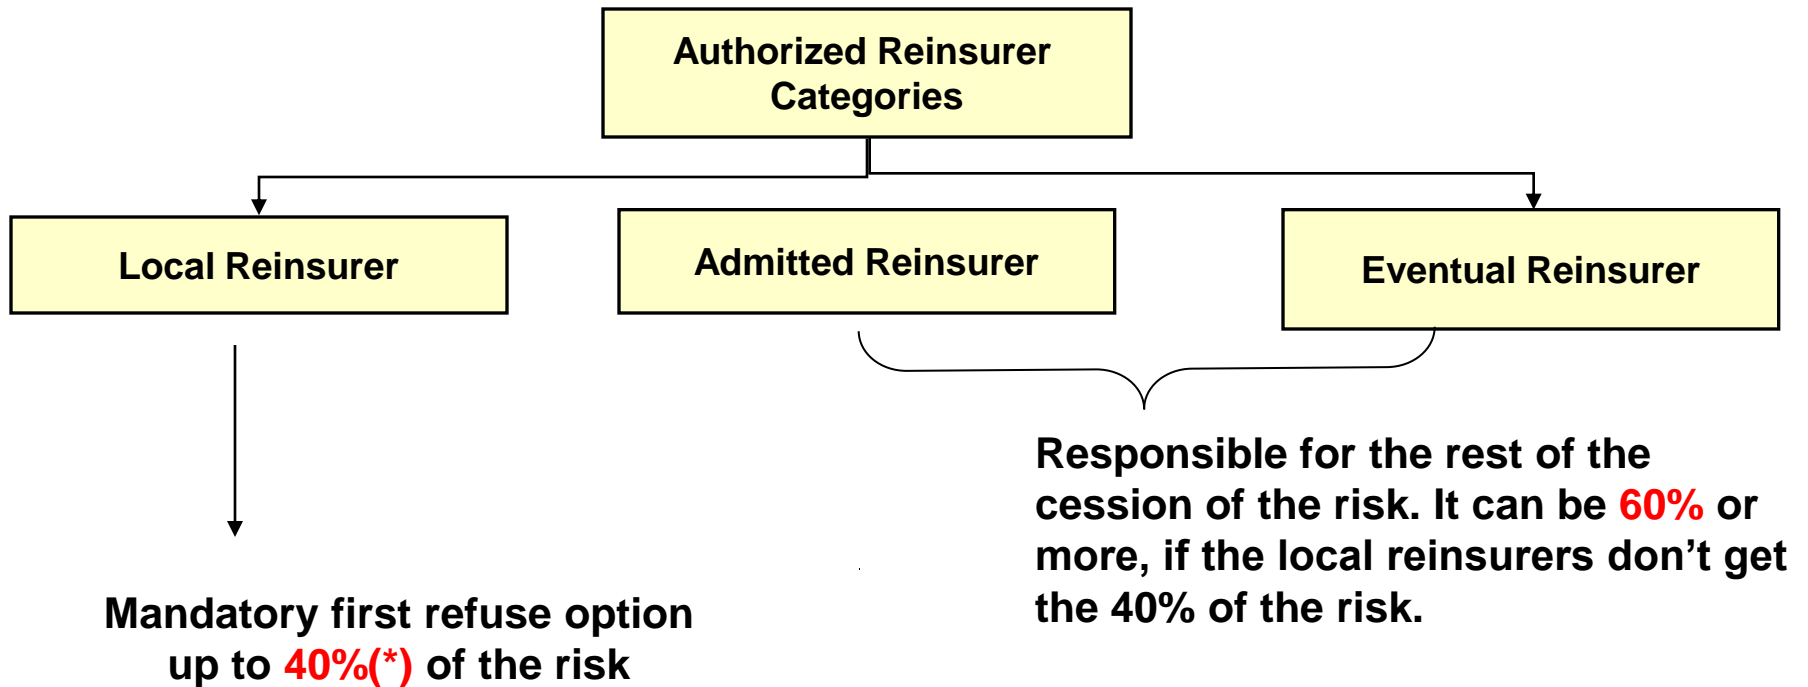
Authorized Reinsurer Categories

Local Reinsurer

Admitted Reinsurer

Eventual Reinsurer

Responsible for the rest of the cession of the risk. It can be 60% or more, if the local reinsurers don’t get the 40% of the risk.

Mandatory first refuse option up to 40%(*) of the risk